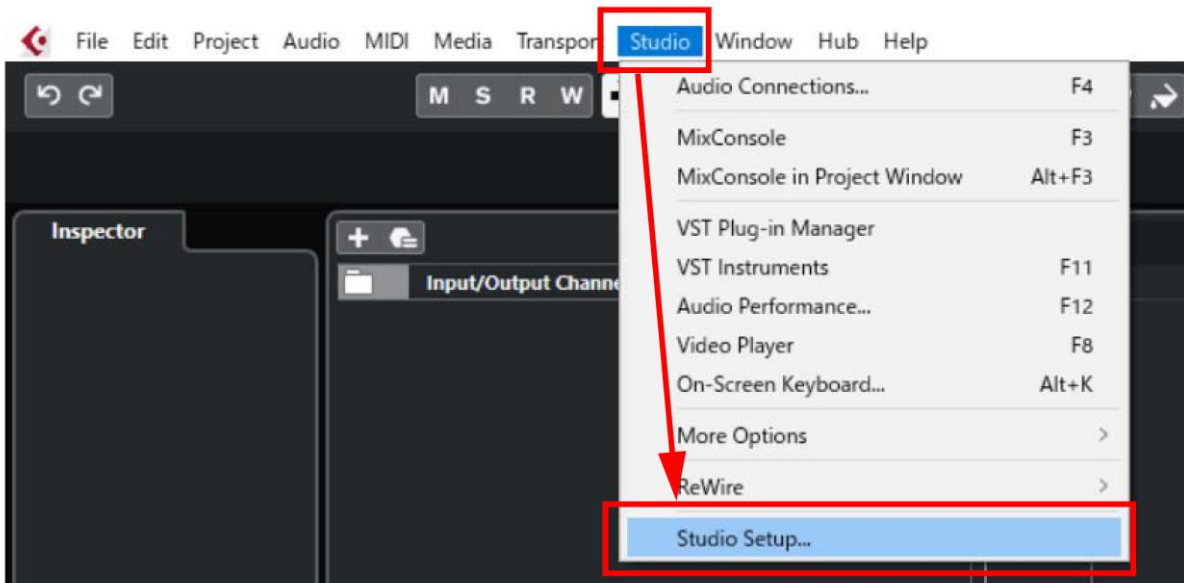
File Edit Project Audio MIDI Media Transpor Studio Window Hub Help

M S R W

Inspector

Input/Output Channe

Audio Connections... F4

MixConsole F3

MixConsole in Project Window Alt+F3

VST Plug-in Manager

VST Instruments F11

Audio Performance... F12

Video Player F8

On-Screen Keyboard... Alt+K

More Options

ReWire

Studio Setup...